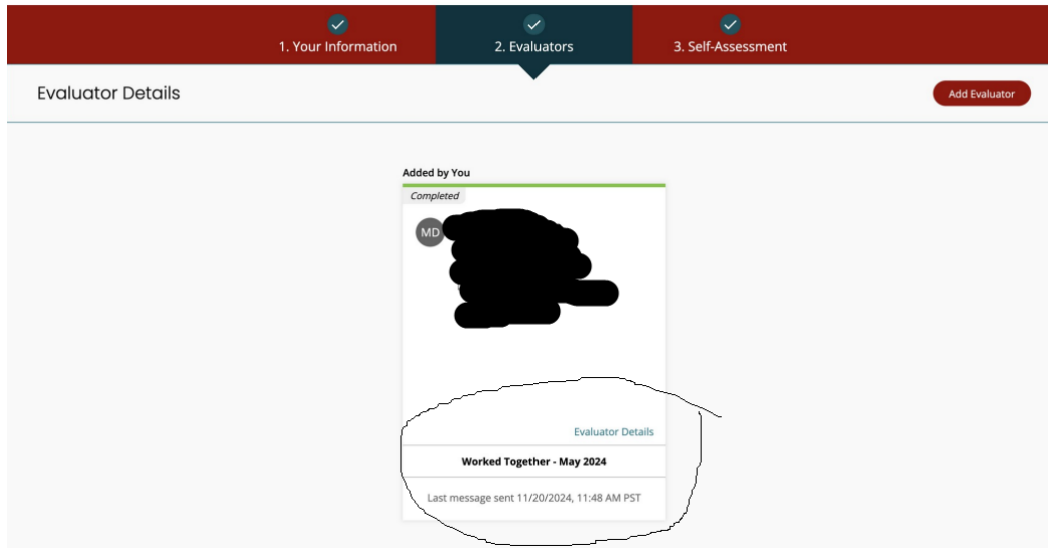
1. Your Information
2. Evaluators
3. Self-Assessment

Evaluator Details

Add Evaluator

Added by You

Completed

MD

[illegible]

Evaluator Details

Worked Together - May 2024

Last message sent 11/20/2024, 11:48 AM PST